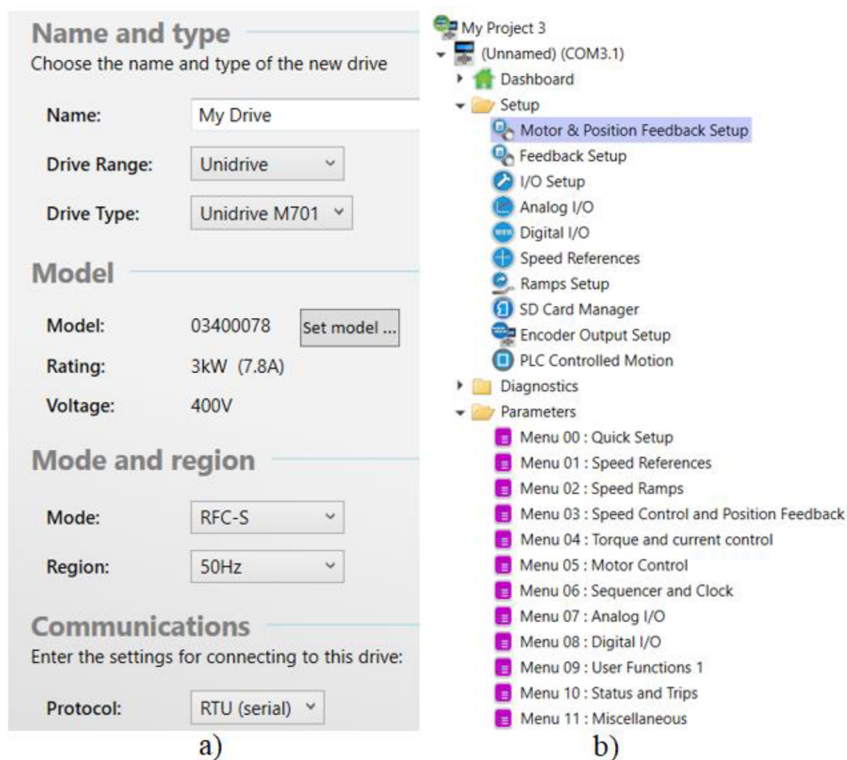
Name and type
Choose the name and type of the new drive

Name: My Drive

Drive Range: Unidrive

Drive Type: Unidrive M701

Model

Model: 03400078 Set model ...

Rating: 3kW (7.8A)

Voltage: 400V

Mode and region

Mode: RFC-S

Region: 50Hz

Communications
Enter the settings for connecting to this drive:

Protocol: RTU (serial)

a)

My Project 3
(Unnamed) (COM3.1)
Dashboard
Setup
Motor & Position Feedback Setup
Feedback Setup
I/O Setup
Analog I/O
Digital I/O
Speed References
Ramps Setup
SD Card Manager
Encoder Output Setup
PLC Controlled Motion
Diagnostics
Parameters
Menu 00 : Quick Setup
Menu 01 : Speed References
Menu 02 : Speed Ramps
Menu 03 : Speed Control and Position Feedback
Menu 04 : Torque and current control
Menu 05 : Motor Control
Menu 06 : Sequencer and Clock
Menu 07 : Analog I/O
Menu 08 : Digital I/O
Menu 09 : User Functions 1
Menu 10 : Status and Trips
Menu 11 : Miscellaneous

b)